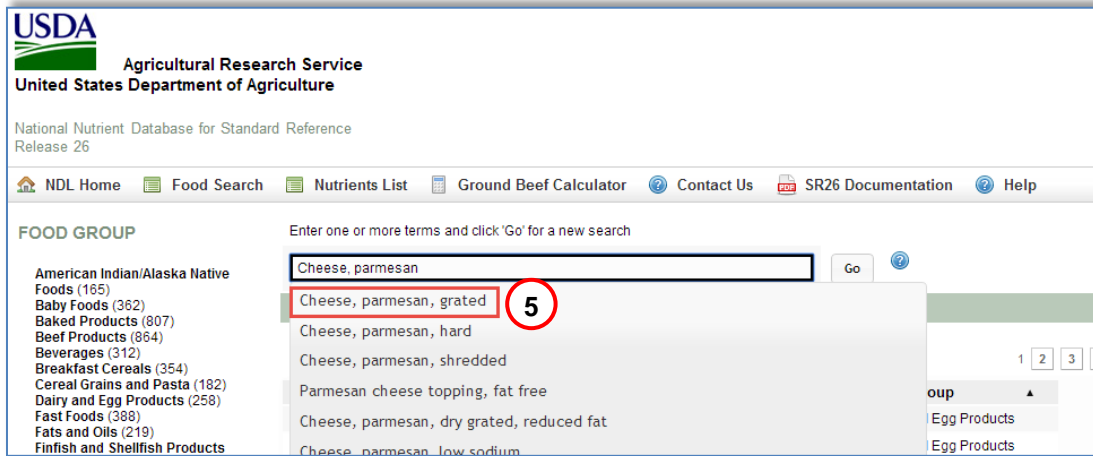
USDA

Agricultural Research Service
United States Department of Agriculture

National Nutrient Database for Standard Reference
Release 26

NDL Home Food Search Nutrients List Ground Beef Calculator Contact Us SR26 Documentation Help

FOOD GROUP

American Indian/Alaska Native Foods (165)
Baby Foods (362)
Baked Products (807)
Beef Products (864)
Beverages (312)
Breakfast Cereals (354)
Cereal Grains and Pasta (182)
Dairy and Egg Products (258)
Fast Foods (388)
Fats and Oils (219)
Finfish and Shellfish Products

Enter one or more terms and click 'Go' for a new search

Cheese, parmesan

Go

Cheese, parmesan, grated
5
Cheese, parmesan, hard
Cheese, parmesan, shredded
Parmesan cheese topping, fat free
Cheese, parmesan, dry grated, reduced fat
Cheese, parmesan, low sodium

1 2 3

oup ▲
Egg Products
Egg Products